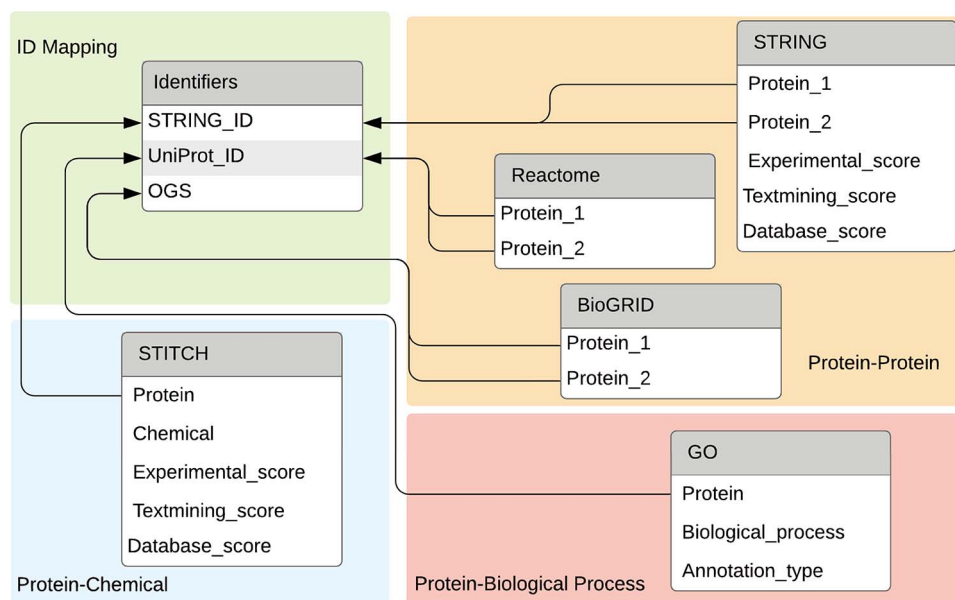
ID Mapping

Identifiers
STRING_ID
UniProt_ID
OGS

STRING
Protein_1
Protein_2
Experimental_score
Textmining_score
Database_score

Reactome
Protein_1
Protein_2

BioGRID
Protein_1
Protein_2

Protein-Protein

STITCH
Protein
Chemical
Experimental_score
Textmining_score
Database_score

Protein-Chemical

GO
Protein
Biological_process
Annotation_type

Protein-Biological Process